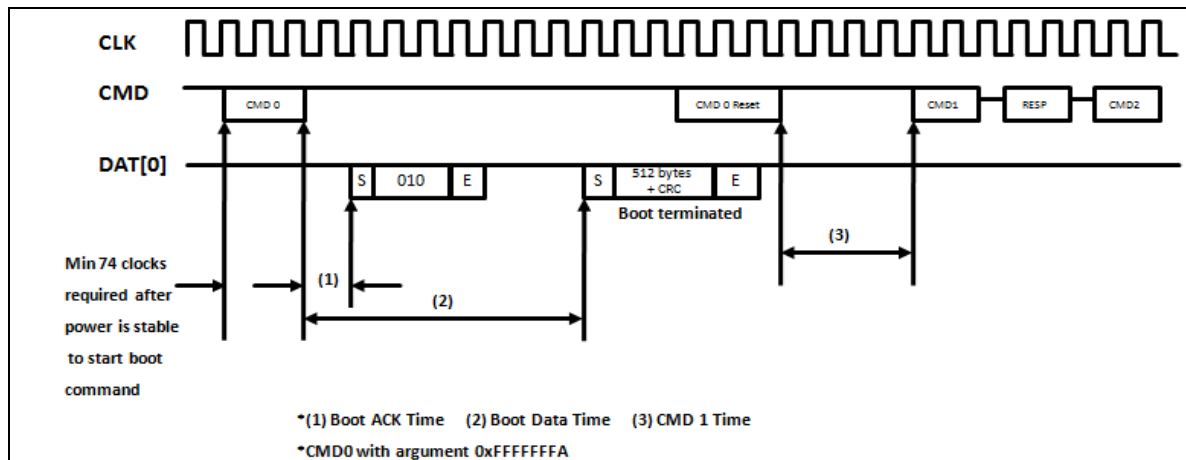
CLK

CMD

CMD 0

CMD 0 Reset

CMD1

RESP

CMD2

DAT[0]

S

010

E

S

512 bytes + CRC

E

Boot terminated

(3)

Min 74 clocks required after power is stable to start boot command

(1)

(2)

•(1) Boot ACK Time (2) Boot Data Time (3) CMD 1 Time

•CMD0 with argument 0xFFFFFFFA